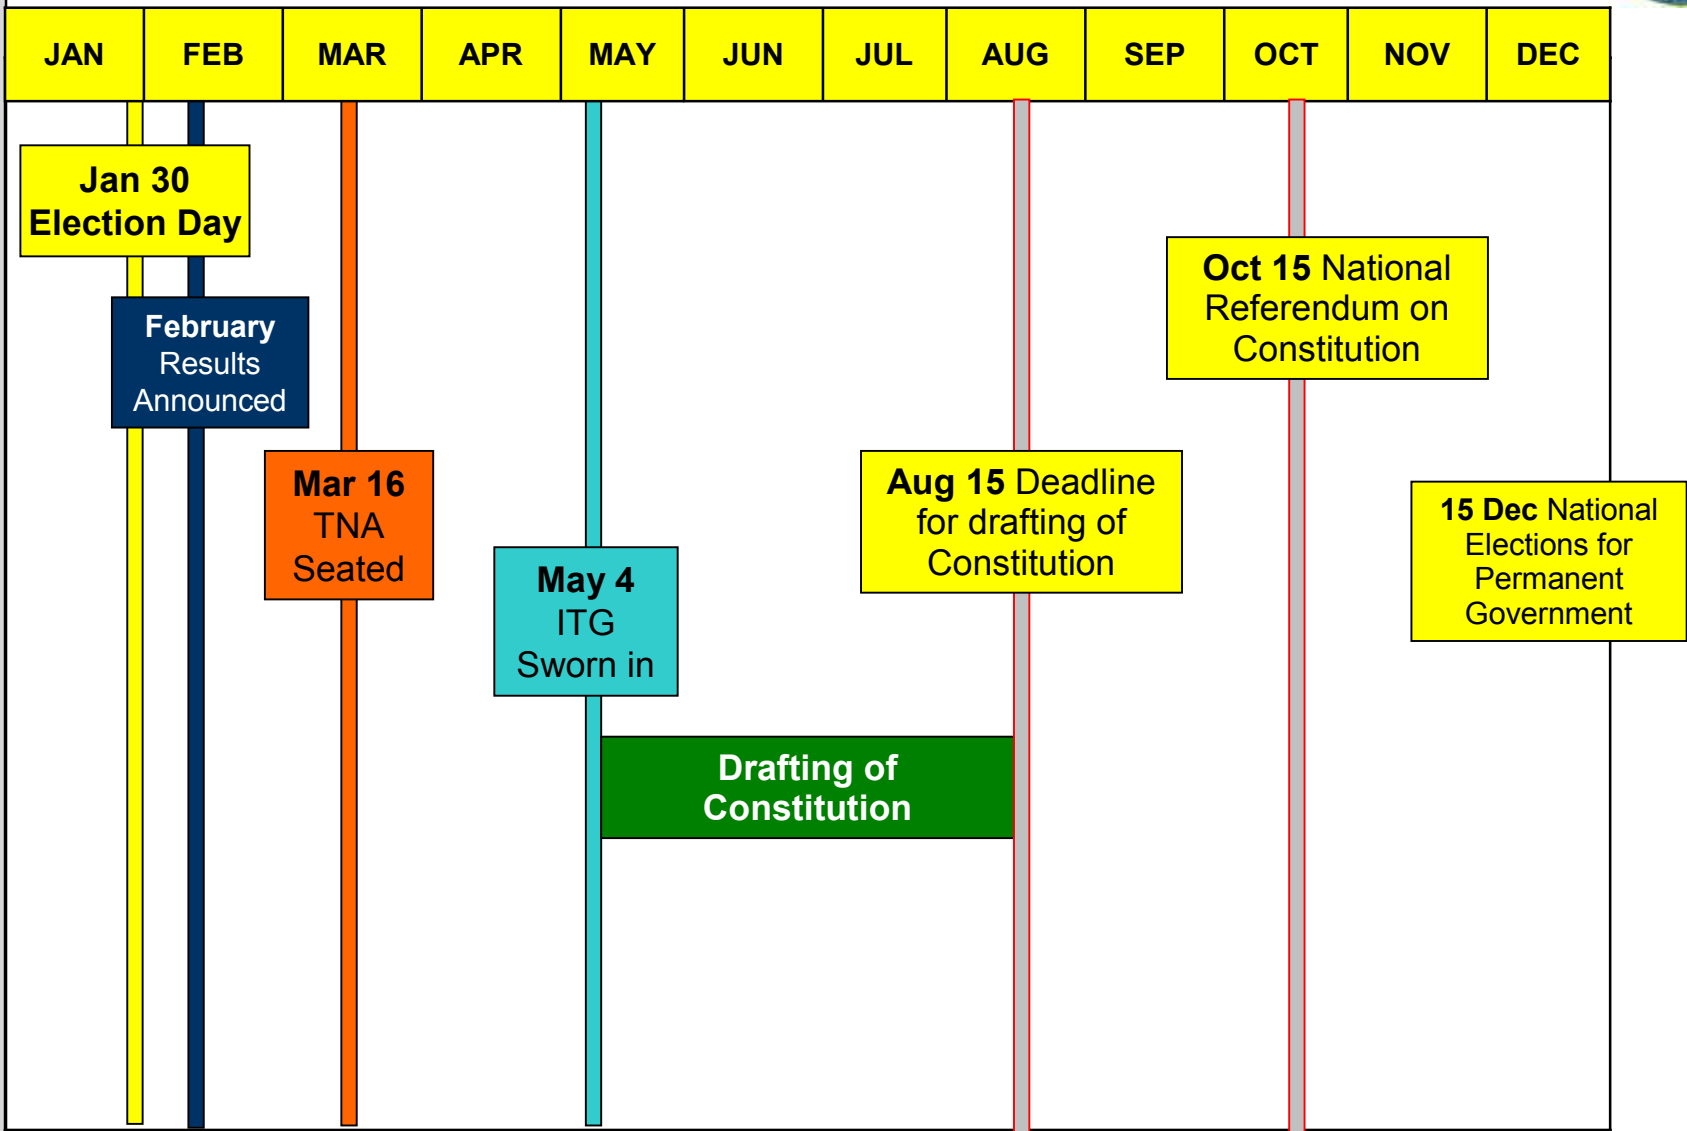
| JAN | FEB | MAR | APR | MAY | JUN | JUL | AUG | SEP | OCT | NOV | DEC |
|---|---|---|---|---|---|---|---|---|---|---|---|

Jan 30 Election Day

February Results Announced

Mar 16 TNA Seated

May 4 ITG Sworn in

Drafting of Constitution

Aug 15 Deadline for drafting of Constitution

Oct 15 National Referendum on Constitution

15 Dec National Elections for Permanent Government